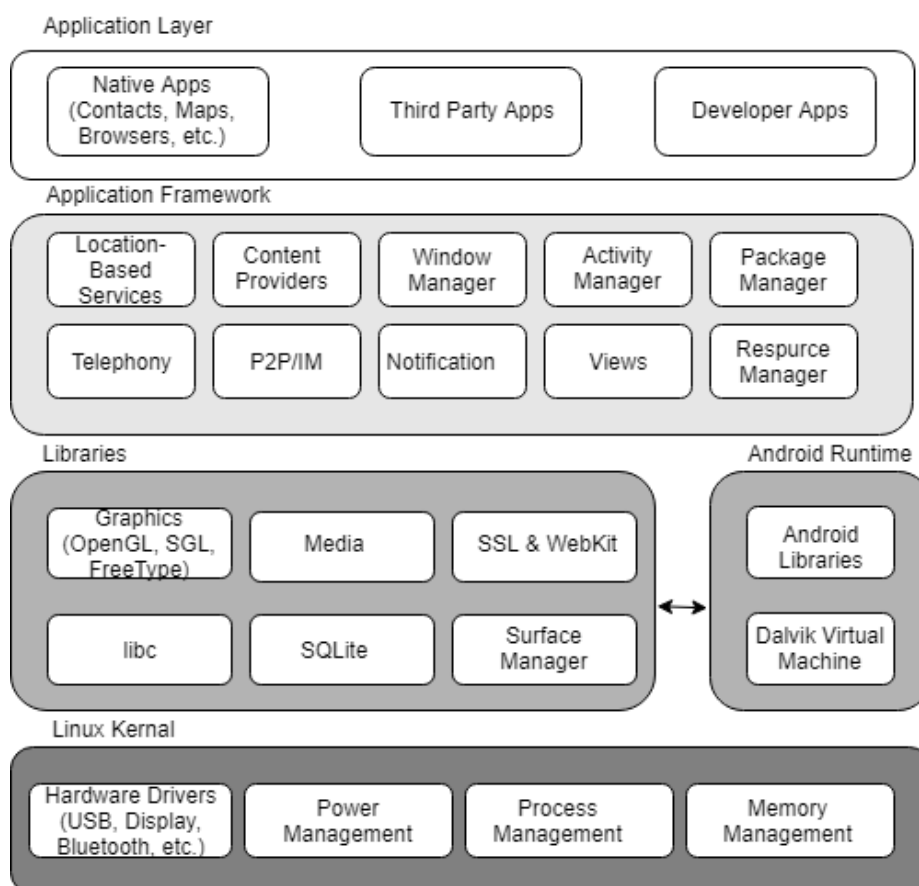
Application Layer

Native Apps (Contacts, Maps, Browsers, etc.)

Third Party Apps

Developer Apps

Application Framework

Location-Based Services

Content Providers

Window Manager

Activity Manager

Package Manager

Telephony

P2P/IM

Notification

Views

Respurce Manager

Libraries

Graphics (OpenGL, SGL, FreeType)

Media

SSL & WebKit

libc

SQLite

Surface Manager

Android Runtime

Android Libraries

Dalvik Virtual Machine

Linux Kernal

Hardware Drivers (USB, Display, Bluetooth, etc.)

Power Management

Process Management

Memory Management